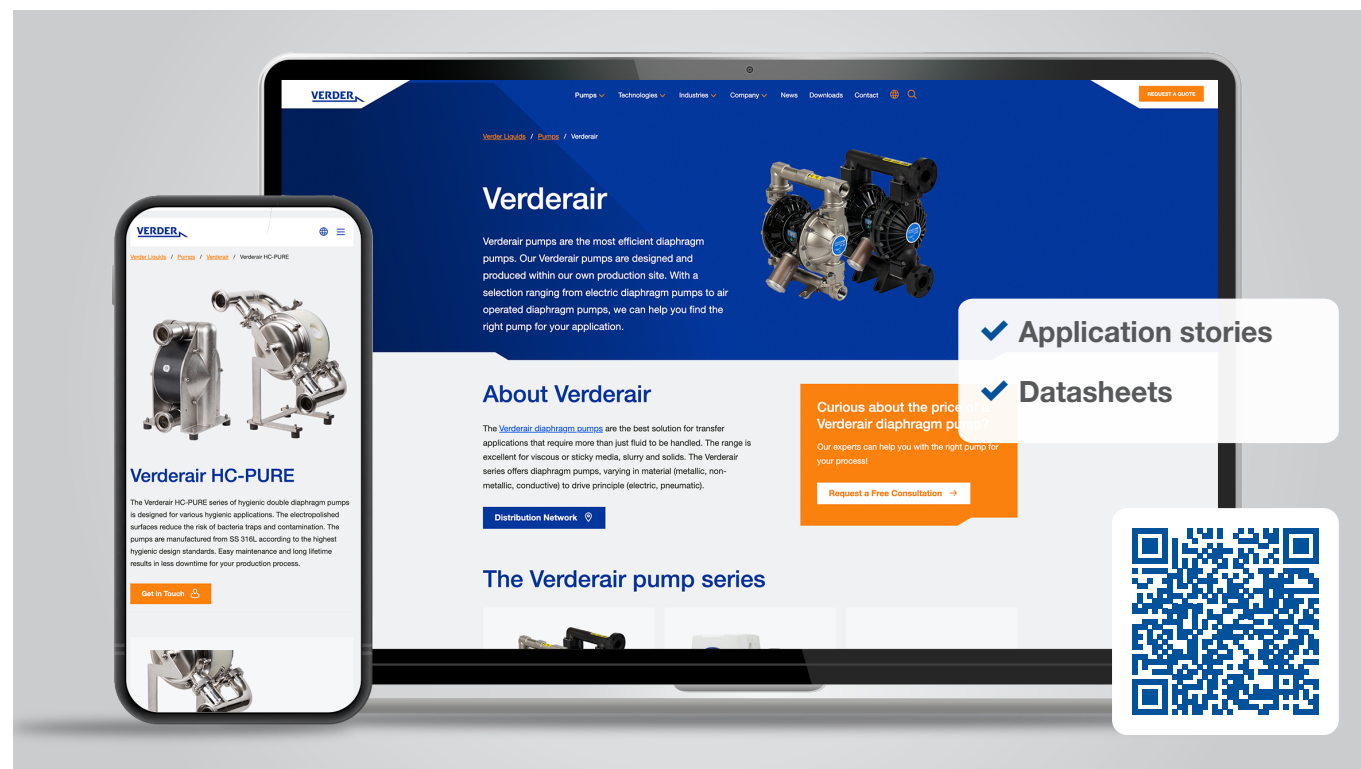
VERDER

Pumps Technologies Industries Company News Downloads Contact

REQUEST A QUOTE

Verder Liquids / Pumps / Verderair

Verderair

Verderair pumps are the most efficient diaphragm pumps. Our Verderair pumps are designed and produced within our own production site. With a selection ranging from electric diaphragm pumps to air operated diaphragm pumps, we can help you find the right pump for your application.

About Verderair

The Verderair diaphragm pumps are the best solution for transfer applications that require more than just fluid to be handled. The range is excellent for viscous or sticky media, slurry and solids. The Verderair series offers diaphragm pumps, varying in material (metallic, non-metallic, conductive) to drive principle (electric, pneumatic).

Distribution Network

Curious about the price of a Verderair diaphragm pump?

Our experts can help you with the right pump for your process!

Request a Free Consultation

The Verderair pump series

Application stories

Datasheets

VERDER

Verder Liquids / Pumps / Verderair / Verderair HC-PURE

Verderair HC-PURE

The Verderair HC-PURE series of hygienic double diaphragm pumps is designed for various hygienic applications. The electropolished surfaces reduce the risk of bacteria traps and contamination. The pumps are manufactured from SS 316L according to the highest hygienic design standards. Easy maintenance and long lifetime results in less downtime for your production process.

Get in Touch